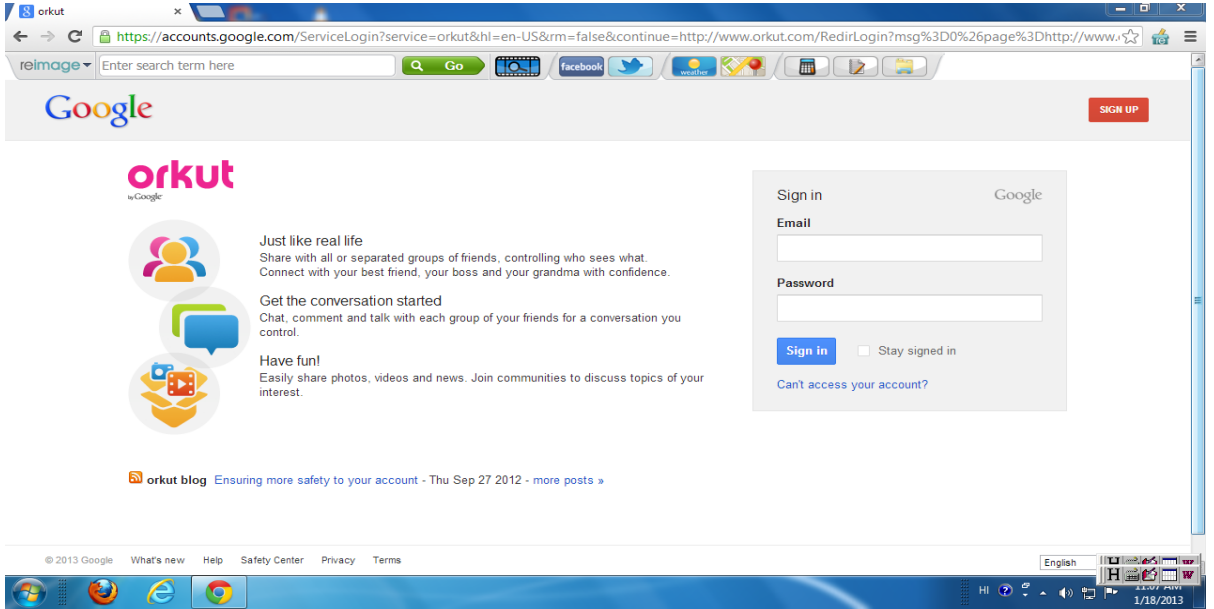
orkut

https://accounts.google.com/ServiceLogin?service=orkut&hl=en-US&rm=false&continue=http://www.orkut.com/RedirLogin?msg%3D0%26page%3Dhttp://www.

reimage Enter search term here Go facebook weather

Google SIGN UP

orkut by Google

Just like real life
Share with all or separated groups of friends, controlling who sees what. Connect with your best friend, your boss and your grandma with confidence.

Get the conversation started
Chat, comment and talk with each group of your friends for a conversation you control.

Have fun!
Easily share photos, videos and news. Join communities to discuss topics of your interest.

Sign in Google
Email
Password
Sign in Stay signed in
Can't access your account?

orkut blog Ensuring more safety to your account - Thu Sep 27 2012 - more posts »

© 2013 Google What's new Help Safety Center Privacy Terms

English

HI 11:07 AM 1/18/2013